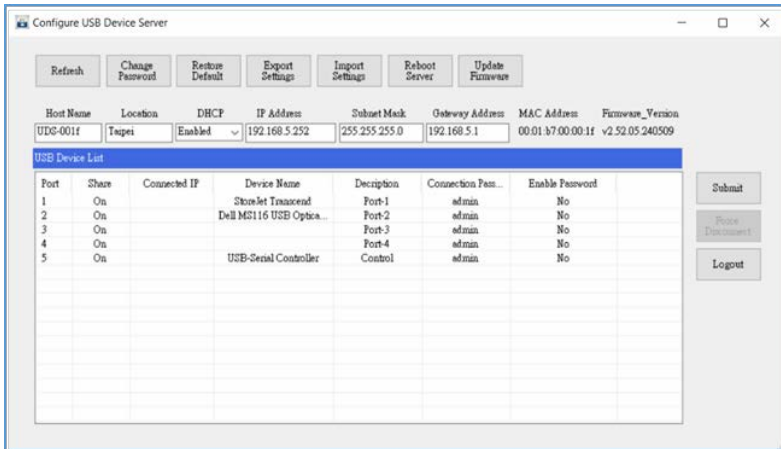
Configure USB Device Server

Refresh | Change Password | Restore Default | Export Settings | Import Settings | Reboot Server | Update Firmware

Host Name: UDS-001f
Location: Taipei
DHCP: Enabled
IP Address: 192.168.5.252
Subnet Mask: 255.255.255.0
Gateway Address: 192.168.5.1
MAC Address: 00:01:b7:00:00:1f
Firmware_Version: v2.52.05.240509

USB Device List

| Port | Share | Connected IP | Device Name | Decription | Connection Pass... | Enable Password |
|---|---|---|---|---|---|---|
| 1 | On | | StoreJet Transcend | Port-1 | admin | No |
| 2 | On | | Dell MS116 USB Optica... | Port-2 | admin | No |
| 3 | On | | | Port-3 | admin | No |
| 4 | On | | | Port-4 | admin | No |
| 5 | On | | USB-Serial Controller | Control | admin | No |

Submit
Force Disconnect
Logout